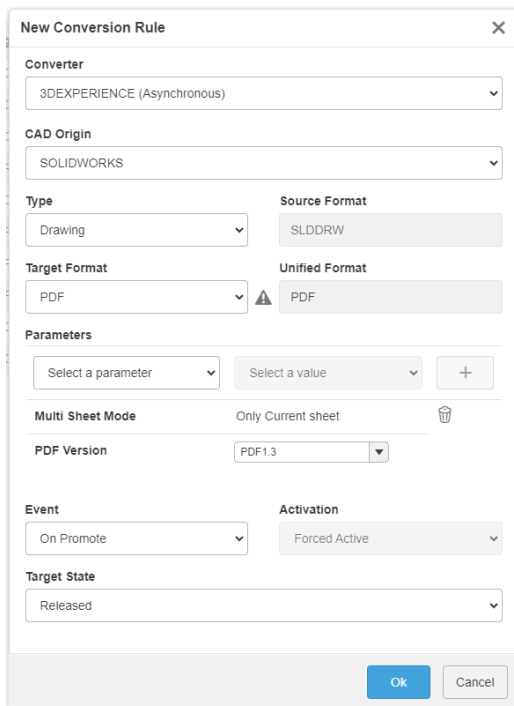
New Conversion Rule ×

Converter
3DEXPERIENCE (Asynchronous)

CAD Origin
SOLIDWORKS

Type
Drawing

Source Format
SLDDRW

Target Format
PDF

Unified Format
PDF

Parameters
Select a parameter
Select a value
+

| Multi Sheet Mode | Only Current sheet |
|---|---|
| PDF Version | PDF1.3 |

Event
On Promote

Activation
Forced Active

Target State
Released

Ok
Cancel